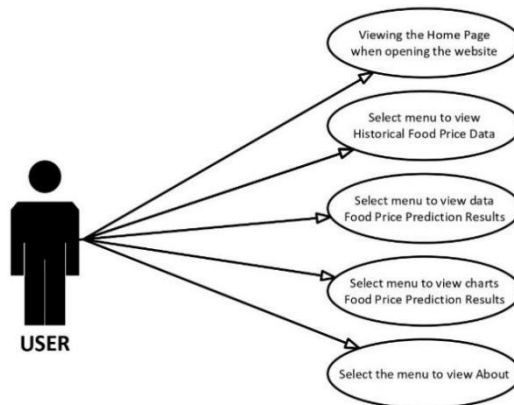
Viewing the Home Page when opening the website

Select menu to view Historical Food Price Data

Select menu to view data Food Price Prediction Results

Select menu to view charts Food Price Prediction Results

Select the menu to view About

USER